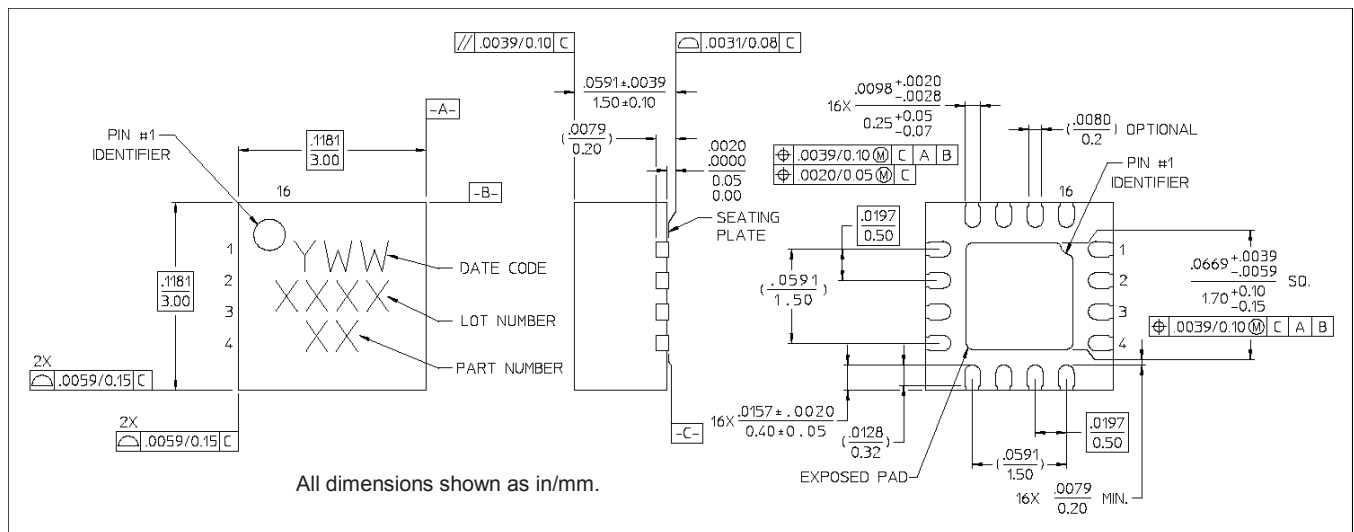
// .0039/0.10 C

.0031/0.08 C

PIN #1 IDENTIFIER

-A-

$\frac{.1181}{3.00}$

16

-B-

1
2
3
4

YWW
XXXX
XX

DATE CODE

LOT NUMBER

PART NUMBER

$\frac{.1181}{3.00}$

2X .0059/0.15 C

2X .0059/0.15 C

$\frac{.0591\pm.0039}{1.50\pm0.10}$

$(\frac{.0079}{0.20})$

$\frac{.0020}{.0000}$
$\frac{0.05}{0.00}$

SEATING PLATE

-C-

$16X \frac{.0157\pm.0020}{0.40\pm0.05}$

$(\frac{.0128}{0.32})$

$16X \frac{.0098^{+.0020}_{-.0028}}{0.25^{+0.05}_{-0.07}}$

$(\frac{.0080}{0.2})$ OPTIONAL

⊕ .0039/0.10 Ⓜ C A B
⊕ .0020/0.05 Ⓜ C

PIN #1 IDENTIFIER

16

$\frac{.0197}{0.50}$

$(\frac{.0591}{1.50})$

1
2
3
4

$\frac{.0669^{+.0039}_{-.0059}}{1.70^{+0.10}_{-0.15}}$ SQ.

⊕ .0039/0.10 Ⓜ C A B

EXPOSED PAD

$(\frac{.0591}{1.50})$

$\frac{.0197}{0.50}$

$16X \frac{.0079}{0.20}$ MIN.

All dimensions shown as in/mm.